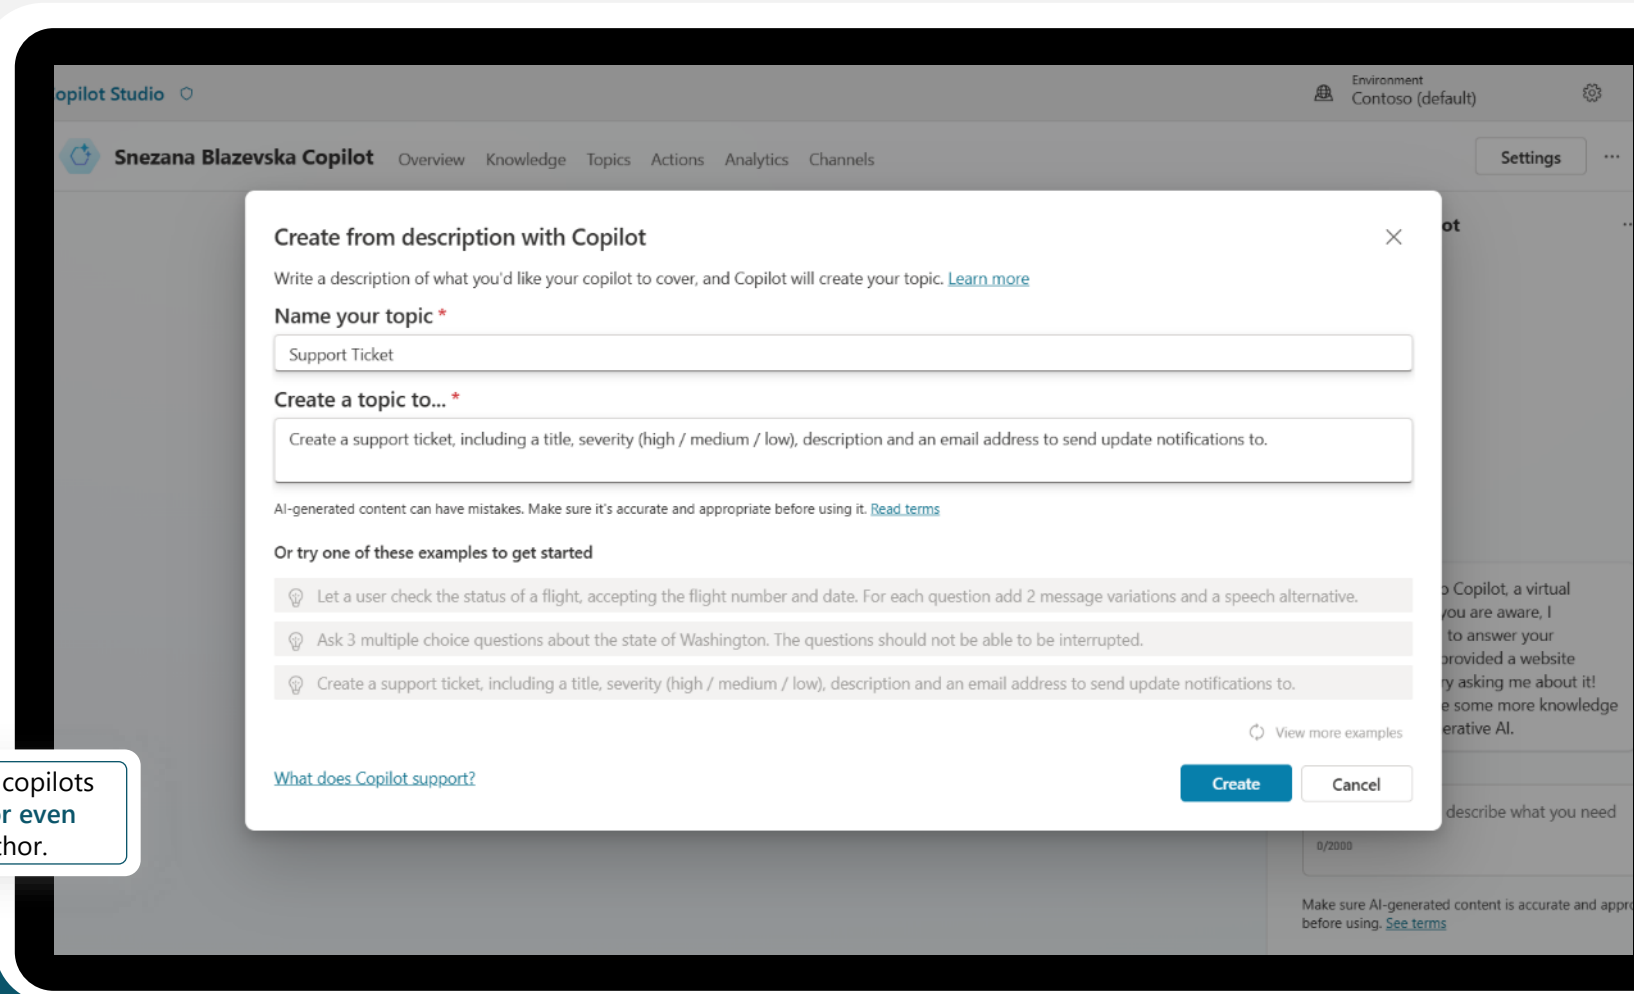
opilot Studio

Environment
Contoso (default)

Snezana Blazevska Copilot Overview Knowledge Topics Actions Analytics Channels

Settings ...

Create from description with Copilot

Write a description of what you'd like your copilot to cover, and Copilot will create your topic. Learn more

Name your topic *

Support Ticket

Create a topic to... *

Create a support ticket, including a title, severity (high / medium / low), description and an email address to send update notifications to.

AI-generated content can have mistakes. Make sure it's accurate and appropriate before using it. Read terms

Or try one of these examples to get started

Let a user check the status of a flight, accepting the flight number and date. For each question add 2 message variations and a speech alternative.

Ask 3 multiple choice questions about the state of Washington. The questions should not be able to be interrupted.

Create a support ticket, including a title, severity (high / medium / low), description and an email address to send update notifications to.

View more examples

What does Copilot support?

Create Cancel

ot

Copilot, a virtual
ou are aware, I
to answer your
rovided a website
y asking me about it!
e some more knowledge
erative AI.

describe what you need

0/2000

Make sure AI-generated content is accurate and appr
before using. See terms

copilots
r even
hor.